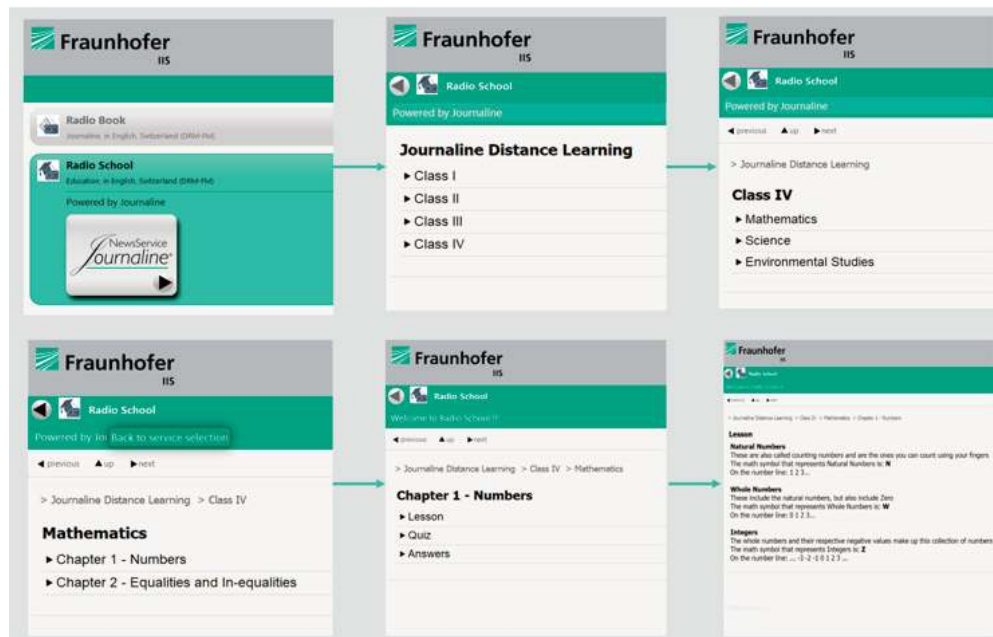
Fraunhofer
IIS

Radio Book
Journaline, in English, Switzerland (DRM-FM)

Radio School
Education, in English, Switzerland (DRM-FM)

Powered by Journaline

NewsService
Journaline

Fraunhofer
IIS

Radio School

Powered by Journaline

Journaline Distance Learning

► Class I

► Class II

► Class III

► Class IV

Fraunhofer
IIS

Radio School

Powered by Journaline

◄ previous ▲ up ► next

> Journaline Distance Learning

Class IV

► Mathematics

► Science

► Environmental Studies

Fraunhofer
IIS

Radio School

Powered by Jou Back to service selection

◄ previous ▲ up ► next

> Journaline Distance Learning > Class IV

Mathematics

► Chapter 1 - Numbers

► Chapter 2 - Equalities and In-equalities

Fraunhofer
IIS

Radio School

Welcome to Radio School !!

◄ previous ▲ up ► next

> Journaline Distance Learning > Class IV > Mathematics

Chapter 1 - Numbers

► Lesson

► Quiz

► Answers

Fraunhofer
IIS

Radio School

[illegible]

◄ previous ▲ up ► next

> Journaline Distance Learning > Class IV > Mathematics > Chapter 1 - Numbers

Lesson

Natural Numbers
These are also called counting numbers and are the ones you can count using your fingers
The math symbol that represents Natural Numbers is: N
On the number line: 1 2 3...

Whole Numbers
These include the natural numbers, but also include Zero
The math symbol that represents Whole Numbers is: W
On the number line: 0 1 2 3...

Integers
The whole numbers and their respective negative values make up this collection of numbers
The math symbol that represents Integers is: Z
On the number line: ... -3 -2 -1 0 1 2 3 ...